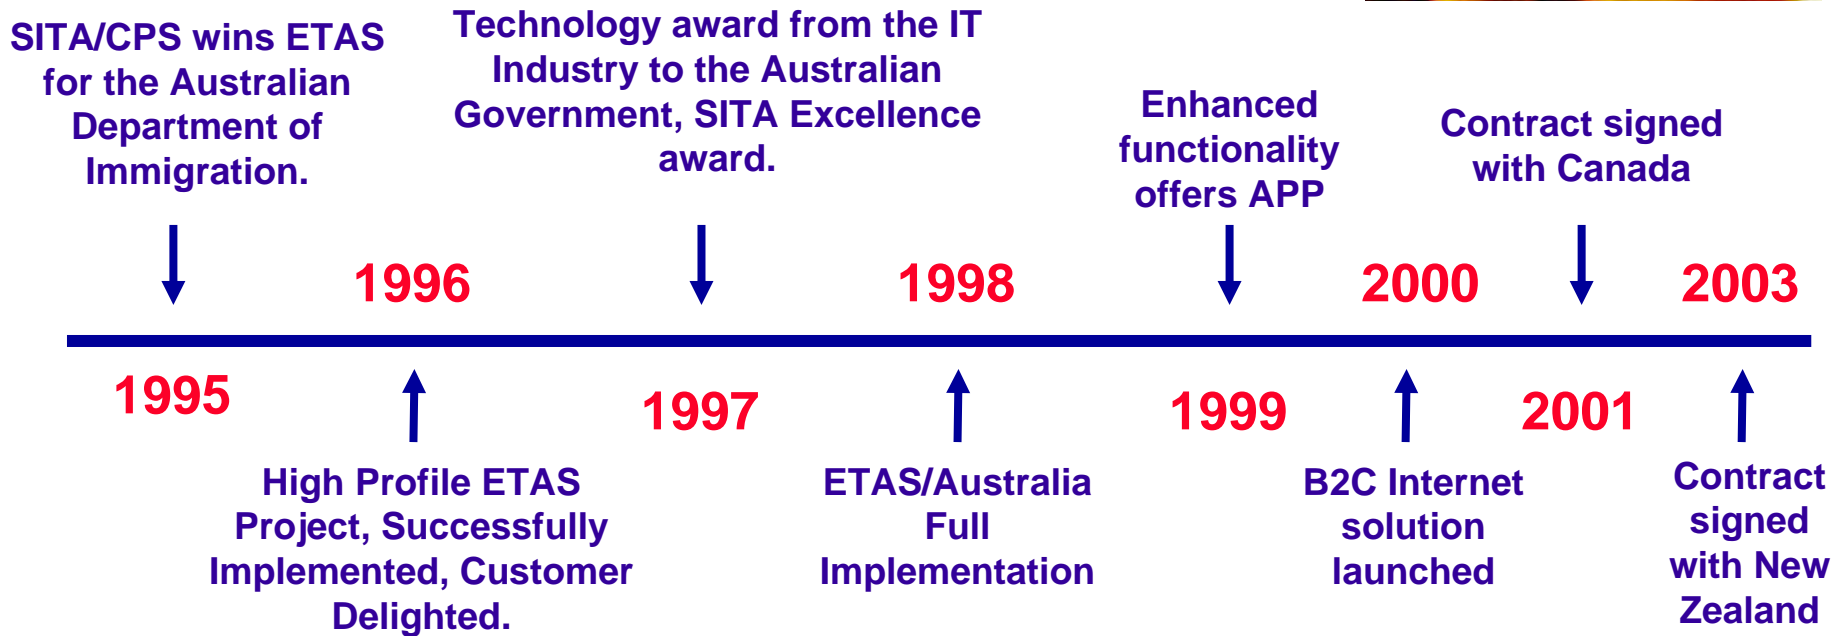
SITA/CPS wins ETAS for the Australian Department of Immigration.

Technology award from the IT Industry to the Australian Government, SITA Excellence award.

Enhanced functionality offers APP

Contract signed with Canada

1996

1998

2000

2003

1995

1997

1999

2001

High Profile ETAS Project, Successfully Implemented, Customer Delighted.

ETAS/Australia Full Implementation

B2C Internet solution launched

Contract signed with New Zealand